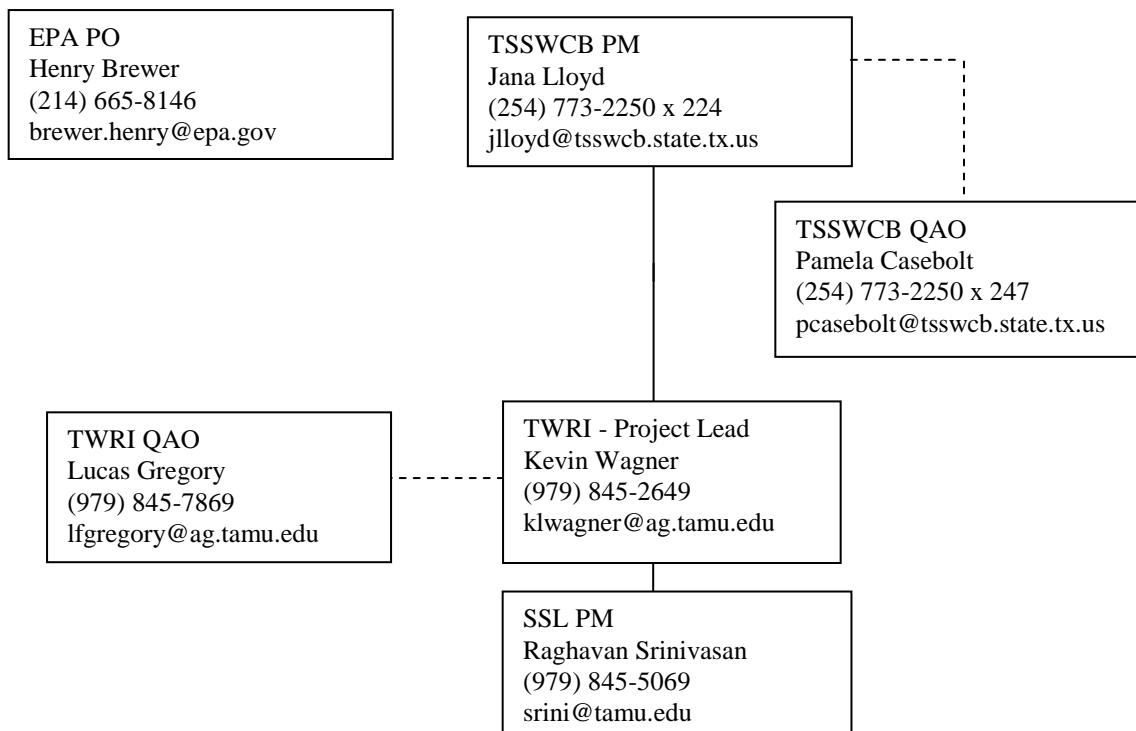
EPA PO
Henry Brewer
(214) 665-8146
brewer.henry@epa.gov

TSSWCB PM
Jana Lloyd
(254) 773-2250 x 224
jlloyd@tsswcb.state.tx.us

TSSWCB QAO
Pamela Casebolt
(254) 773-2250 x 247
pcasebolt@tsswcb.state.tx.us

TWRI QAO
Lucas Gregory
(979) 845-7869
lfgregory@ag.tamu.edu

TWRI - Project Lead
Kevin Wagner
(979) 845-2649
klwagner@ag.tamu.edu

SSL PM
Raghavan Srinivasan
(979) 845-5069
srini@tamu.edu